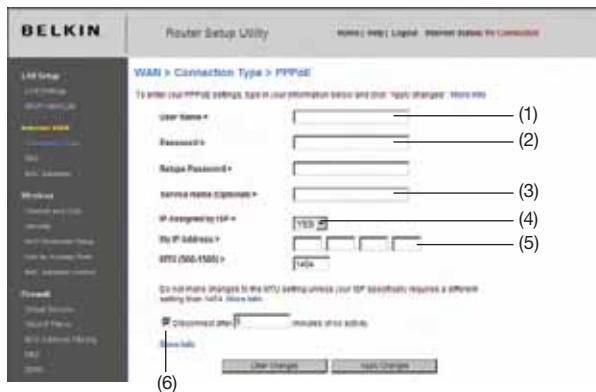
BELKIN

Router Setup Utility

Home | Help | Logout Internet Status: No Connection

LAN Setup
LAN Settings
DHCP Client List
Internet WAN
Connection Type
DNS
MAC Address
Wireless
Channel and SSID
Security
WPS Protected Setup
Use as Access Point
MAC Address Control
Firewall
Virtual Servers
Client IP Filters
MAC Address Filtering
DMZ
DDNS

WAN > Connection Type > PPPoE

To enter your PPPoE settings, type in your information below and click "Apply Changes". More Info

User Name >
Password >
Retype Password >
Service Name (Optional) >
IP Assigned by ISP >
YES
My IP Address >
MTU (500-1500) >
1454

Do not make changes to the MTU setting unless your ISP specifically requires a different setting than 1454. More Info

Disconnect after 5 minutes of no activity.

More Info

Clear Changes
Apply Changes

(1)
(2)
(3)
(4)
(5)
(6)